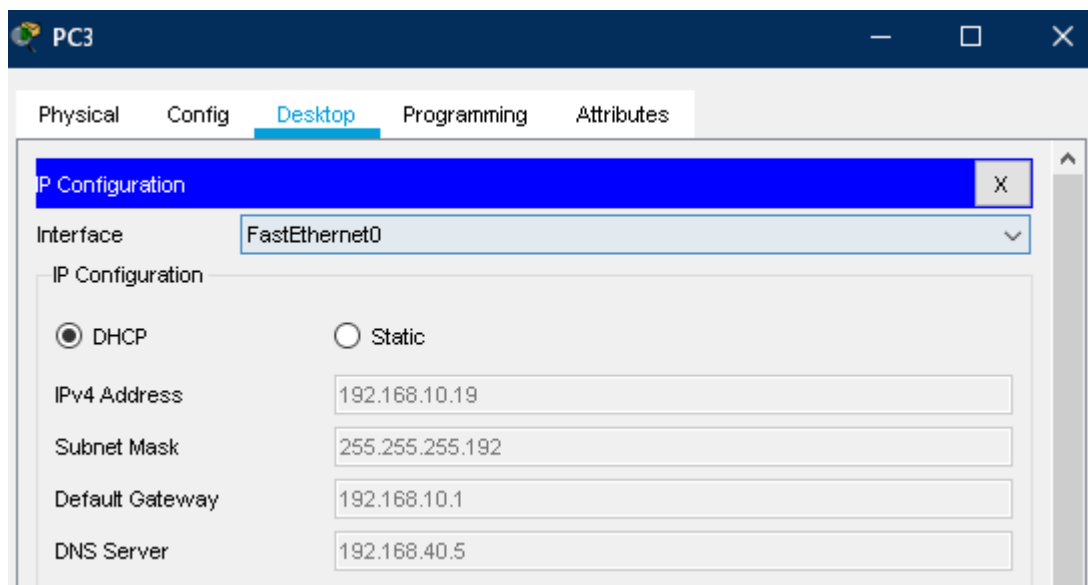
PC3

Physical Config Desktop Programming Attributes

IP Configuration X

Interface FastEthernet0

IP Configuration

DHCP Static

IPv4 Address 192.168.10.19

Subnet Mask 255.255.255.192

Default Gateway 192.168.10.1

DNS Server 192.168.40.5